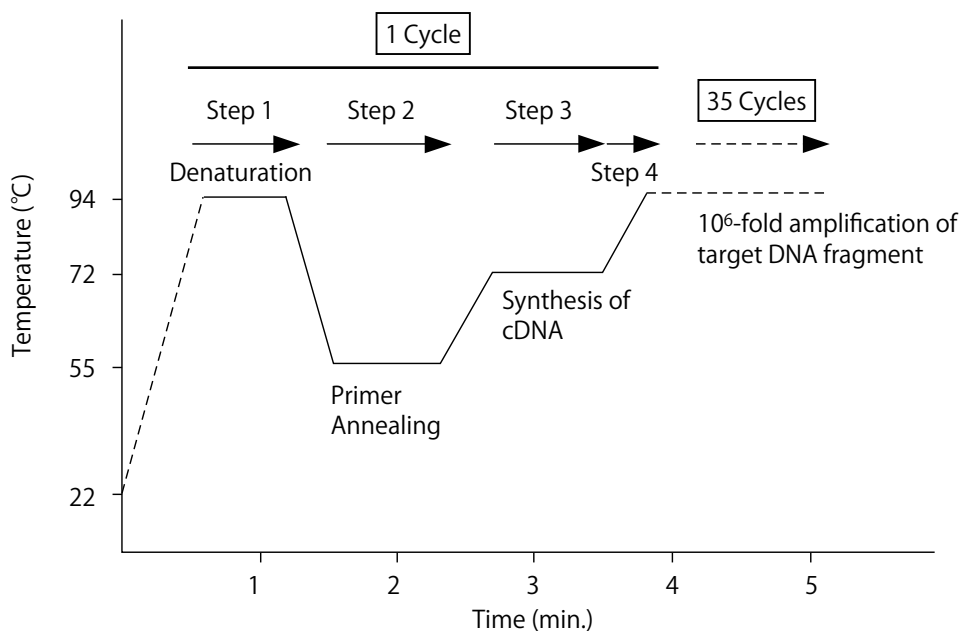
1 Cycle

Step 1
Step 2
Step 3
35 Cycles

Denaturation
Step 4

94
$10^6$-fold amplification of target DNA fragment

72
Synthesis of cDNA

55
Primer Annealing

22

Temperature (℃)

1
2
3
4
5
Time (min.)